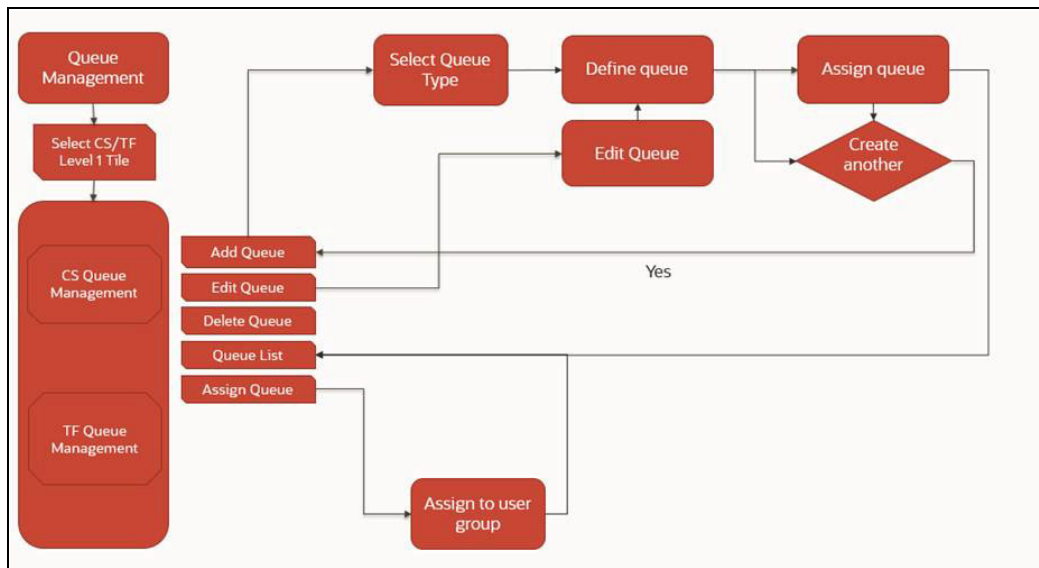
Queue Management

Select CS/TF Level 1 Tile

CS Queue Management

TF Queue Management

Select Queue Type

Define queue

Assign queue

Edit Queue

Create another

Add Queue

Edit Queue

Delete Queue

Queue List

Assign Queue

Yes

Assign to user group